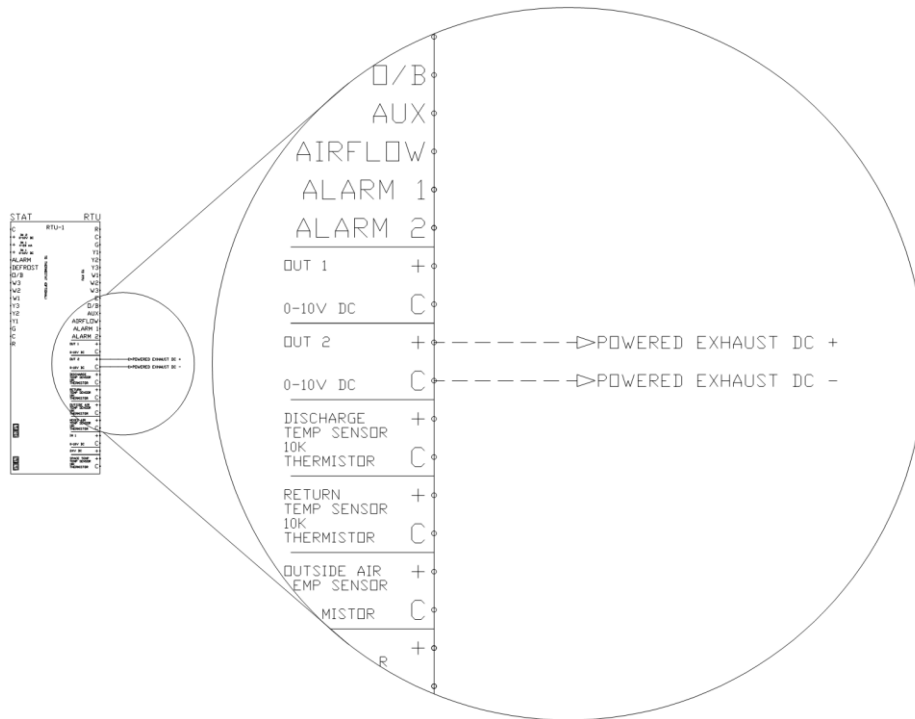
STAT
RTU
RTU-1
C
R
C
Y1
Y2
Y3
W1
W2
W3
E
O/B
AUX
AIRFLOW
ALARM 1
ALARM 2
ALARM
DEFROST
O/B
W3
W2
W1
Y3
Y2
Y1
G
E
R
OUT 2
POWERED EXHAUST DC +
POWERED EXHAUST DC -

O/B
AUX
AIRFLOW
ALARM 1
ALARM 2
OUT 1 +
0-10V DC C
OUT 2 + POWERED EXHAUST DC +
0-10V DC C POWERED EXHAUST DC -
DISCHARGE TEMP SENSOR 10K THERMISTOR + C
RETURN TEMP SENSOR 10K THERMISTOR + C
OUTSIDE AIR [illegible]EMP SENSOR + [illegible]MISTOR C
+
R